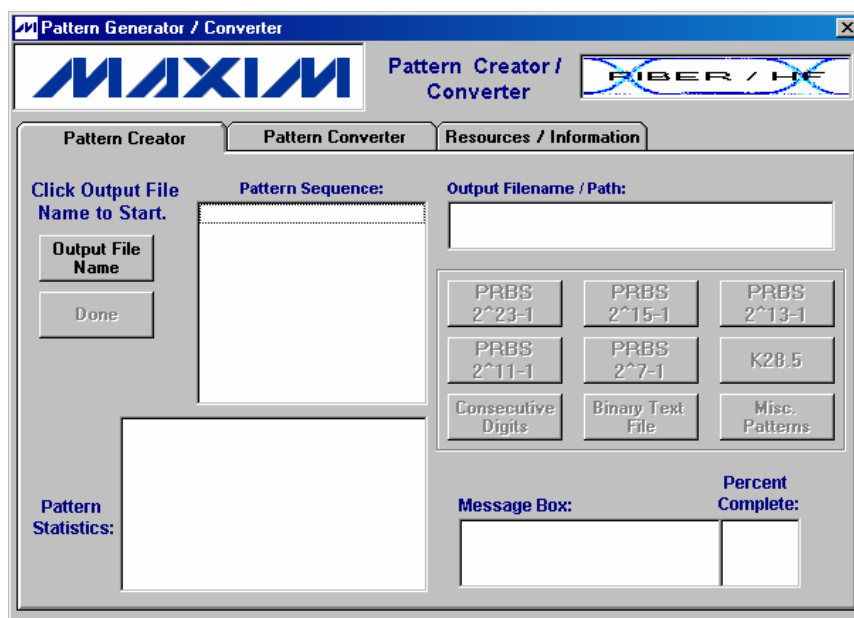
Pattern Generator / Converter

MAXIM

Pattern Creator / Converter

FIBER / HF

Pattern Creator | Pattern Converter | Resources / Information

Click Output File Name to Start.

Output File Name

Done

Pattern Sequence:

Output Filename / Path:

PRBS 2^23-1
PRBS 2^15-1
PRBS 2^13-1
PRBS 2^11-1
PRBS 2^7-1
K28.5
Consecutive Digits
Binary Text File
Misc. Patterns

Pattern Statistics:

Message Box:

Percent Complete: